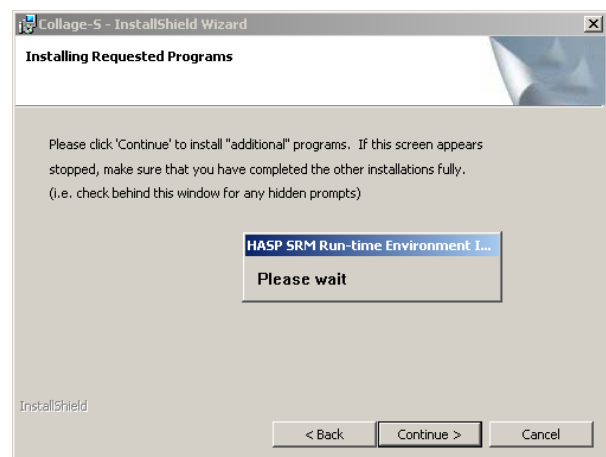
Collage-S - InstallShield Wizard

Installing Requested Programs

Please click 'Continue' to install "additional" programs. If this screen appears stopped, make sure that you have completed the other installations fully. (i.e. check behind this window for any hidden prompts)

HASP SRM Run-time Environment I...

Please wait

InstallShield

< Back

Continue >

Cancel